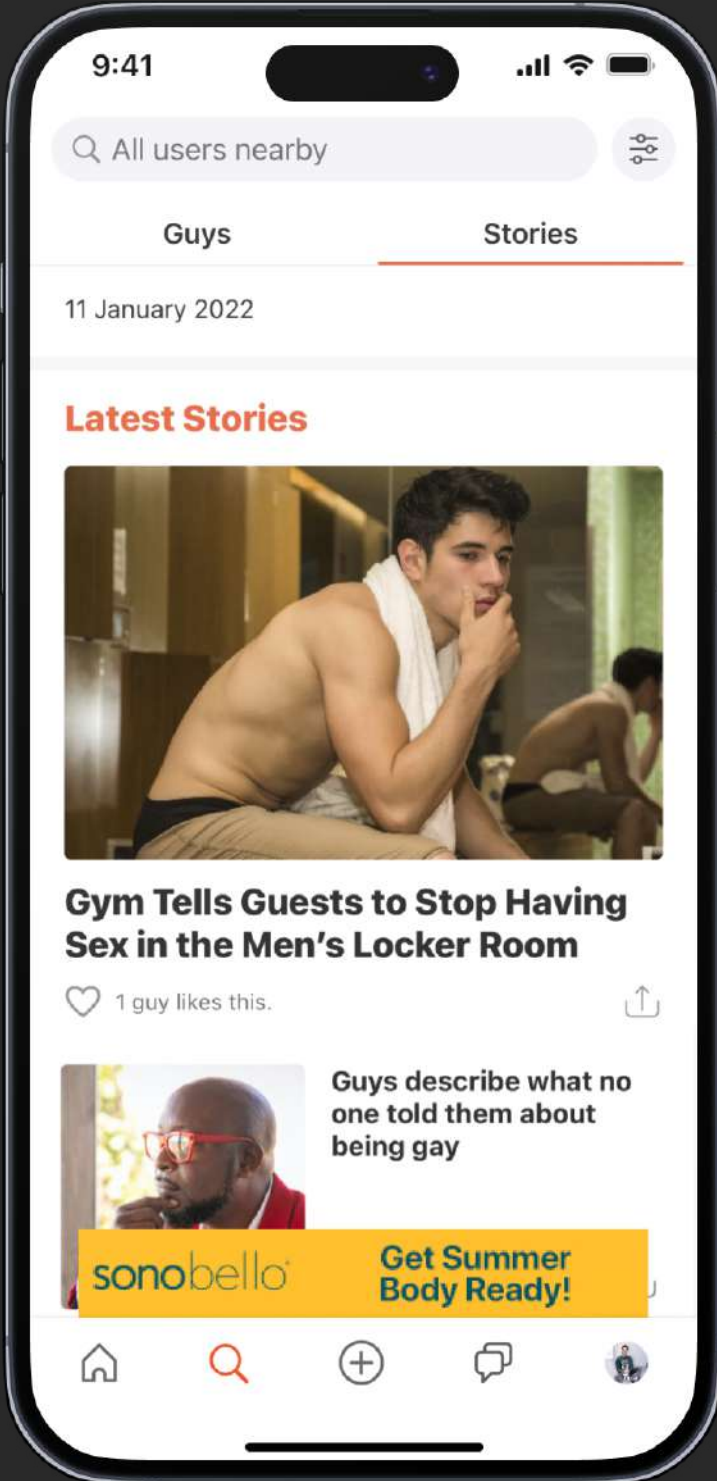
9:41

All users nearby

Guys

Stories

11 January 2022

Latest Stories

Gym Tells Guests to Stop Having Sex in the Men's Locker Room

1 guy likes this.

Guys describe what no one told them about being gay

sonobello

Get Summer Body Ready!